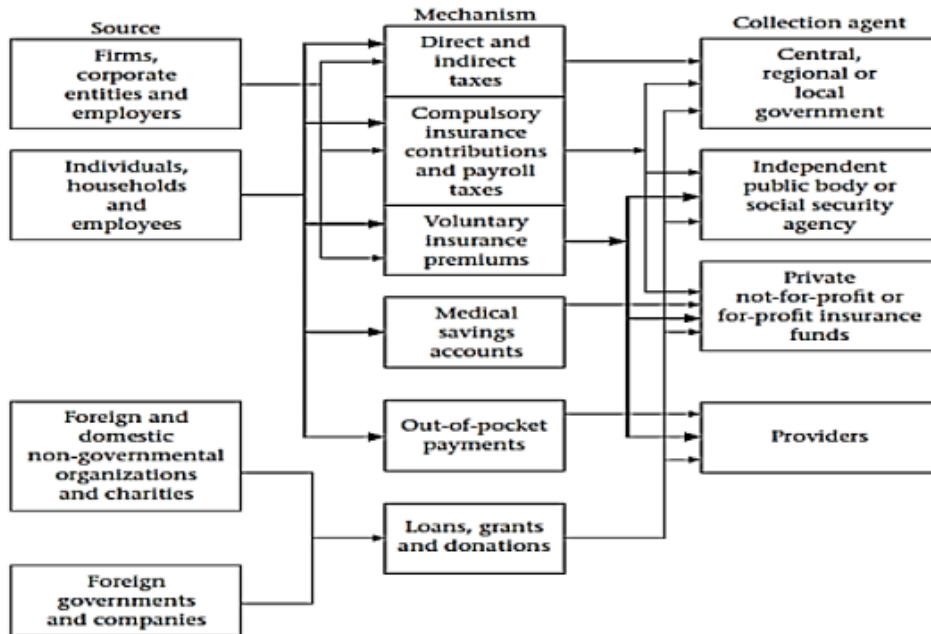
Source

Firms, corporate entities and employers

Individuals, households and employees

Foreign and domestic non-governmental organizations and charities

Foreign governments and companies

Mechanism

Direct and indirect taxes

Compulsory insurance contributions and payroll taxes

Voluntary insurance premiums

Medical savings accounts

Out-of-pocket payments

Loans, grants and donations

Collection agent

Central, regional or local government

Independent public body or social security agency

Private not-for-profit or for-profit insurance funds

Providers